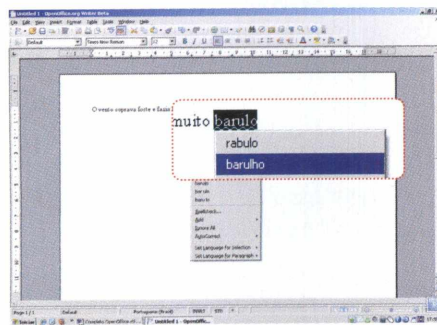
Untitled 1 - OpenOffice.org Writer Beta
File Edit View Insert Format Table Tools Window Help
Default
Times New Roman
12

O vento soprava forte e fazia muito barulo

muito barulo
rabulo
barulho

barulo
bar ulo
baru lo
Spellcheck...
Add
Ignore All
AutoCorrect
Set Language for Selection
Set Language for Paragraph

Page 1 / 1
Default
Portuguese (Brazil)
INSRT
STD

Iniciar
Untitled 1 - OpenOffic...